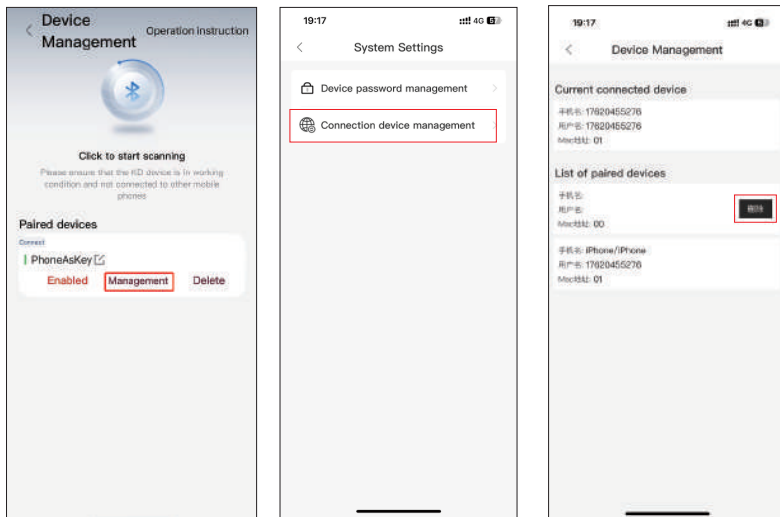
Device Management

Operation instruction

Click to start scanning

Please ensure that the KD device is in working condition and not connected to other mobile phones

Paired devices

Connect

PhoneAsKey

Enabled

Management

Delete

19:17

4G

System Settings

Device password management

Connection device management

19:17

4G

Device Management

Current connected device

手机名: 17620455276

用户名: 17620455276

Mac地址: 01

List of paired devices

手机名:

用户名:

Mac地址: 00

删除

手机名: iPhone/iPhone

用户名: 17620455276

Mac地址: 01